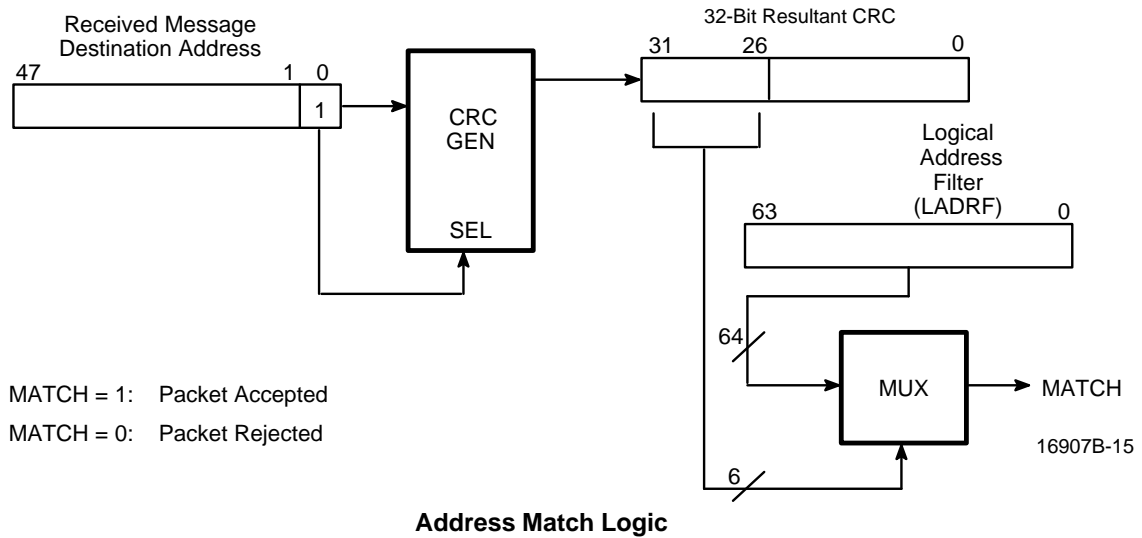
Received Message Destination Address

47

1

0

1

CRC GEN

SEL

32-Bit Resultant CRC

31

26

0

Logical Address Filter (LADRF)

63

0

64

MUX

MATCH

6

MATCH = 1: Packet Accepted

MATCH = 0: Packet Rejected

16907B-15

Address Match Logic